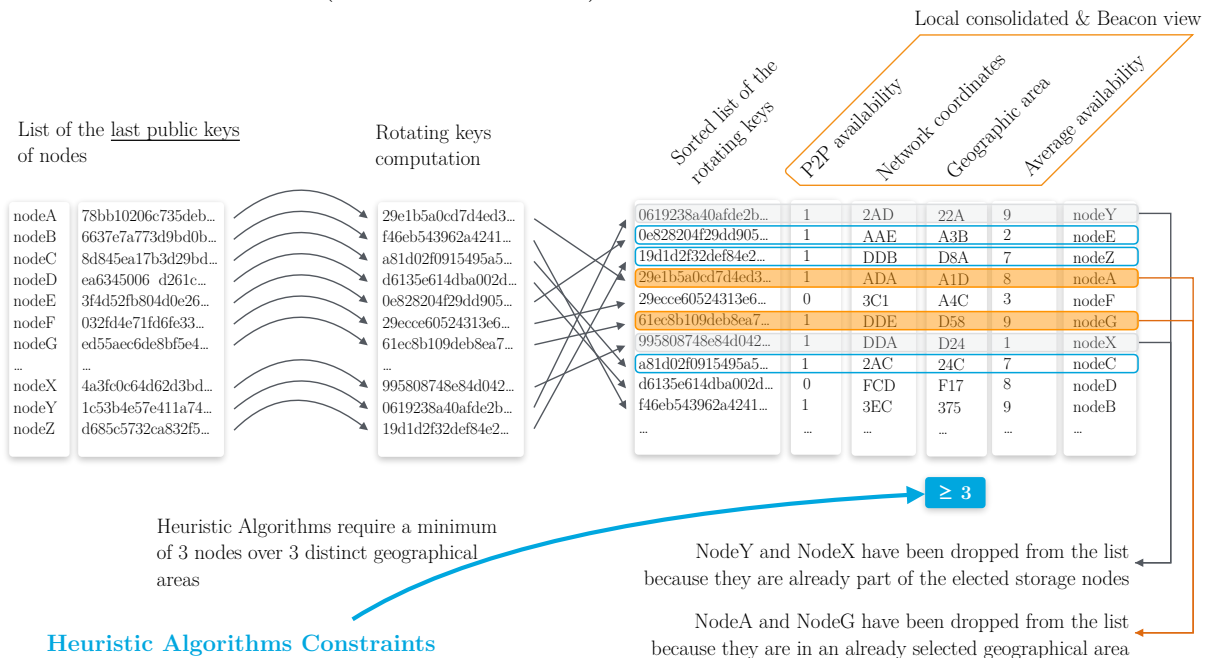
Local consolidated & Beacon view

List of the last public keys of nodes

Rotating keys computation

Sorted list of the rotating keys

P2P availability

Network coordinates

Geographic area

Average availability

| nodeA | 78bb10206c735deb... |
|---|---|
| nodeB | 6637e7a773d9bd0b... |
| nodeC | 8d845ea17b3d29bd... |
| nodeD | ea6345006 d261c... |
| nodeE | 3f4d52fb804d0e26... |
| nodeF | 032fd4e71fd6fe33... |
| nodeG | ed55aec6de8bf5e4... |
| ... | |
| nodeX | 4a3fc0c64d62d3bd... |
| nodeY | 1c53b4e57e411a74... |
| nodeZ | d685c5732ca832f5... |

29e1b5a0cd7d4ed3...
f46eb543962a4241...
a81d02f0915495a5...
d6135e614dba002d...
0e828204f29dd905...
29ecce60524313e6...
61ec8b109deb8ea7...
...
995808748e84d042...
0619238a40afde2b...
19d1d2f32def84e2...

| 0619238a40afde2b... | 1 | 2AD | 22A | 9 | nodeY |
|---|---|---|---|---|---|
| 0e828204f29dd905... | 1 | AAE | A3B | 2 | nodeE |
| 19d1d2f32def84e2... | 1 | DDB | D8A | 7 | nodeZ |
| 29e1b5a0cd7d4ed3... | 1 | ADA | A1D | 8 | nodeA |
| 29ecce60524313e6... | 0 | 3C1 | A4C | 3 | nodeF |
| 61ec8b109deb8ea7... | 1 | DDE | D58 | 9 | nodeG |
| 995808748e84d042... | 1 | DDA | D24 | 1 | nodeX |
| a81d02f0915495a5... | 1 | 2AC | 24C | 7 | nodeC |
| d6135e614dba002d... | 0 | FCD | F17 | 8 | nodeD |
| f46eb543962a4241... | 1 | 3EC | 375 | 9 | nodeB |
| ... | ... | ... | ... | ... | ... |

$\geq 3$

Heuristic Algorithms require a minimum of 3 nodes over 3 distinct geographical areas

Heuristic Algorithms Constraints

NodeY and NodeX have been dropped from the list because they are already part of the elected storage nodes

NodeA and NodeG have been dropped from the list because they are in an already selected geographical area